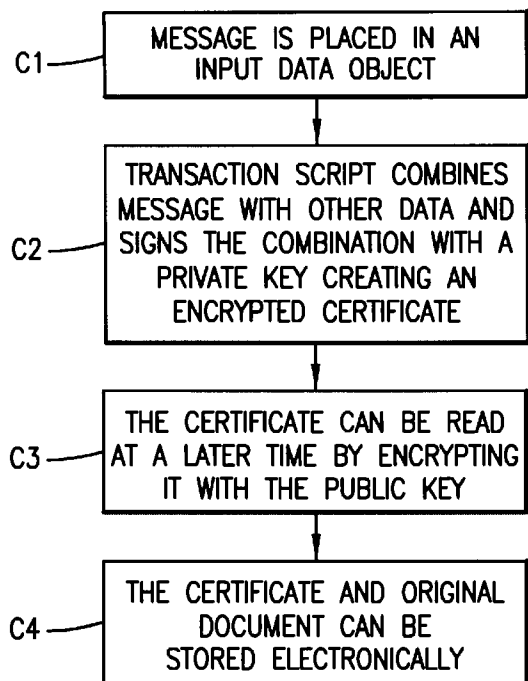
C1 MESSAGE IS PLACED IN AN INPUT DATA OBJECT

C2 TRANSACTION SCRIPT COMBINES MESSAGE WITH OTHER DATA AND SIGNS THE COMBINATION WITH A PRIVATE KEY CREATING AN ENCRYPTED CERTIFICATE

C3 THE CERTIFICATE CAN BE READ AT A LATER TIME BY ENCRYPTING IT WITH THE PUBLIC KEY

C4 THE CERTIFICATE AND ORIGINAL DOCUMENT CAN BE STORED ELECTRONICALLY